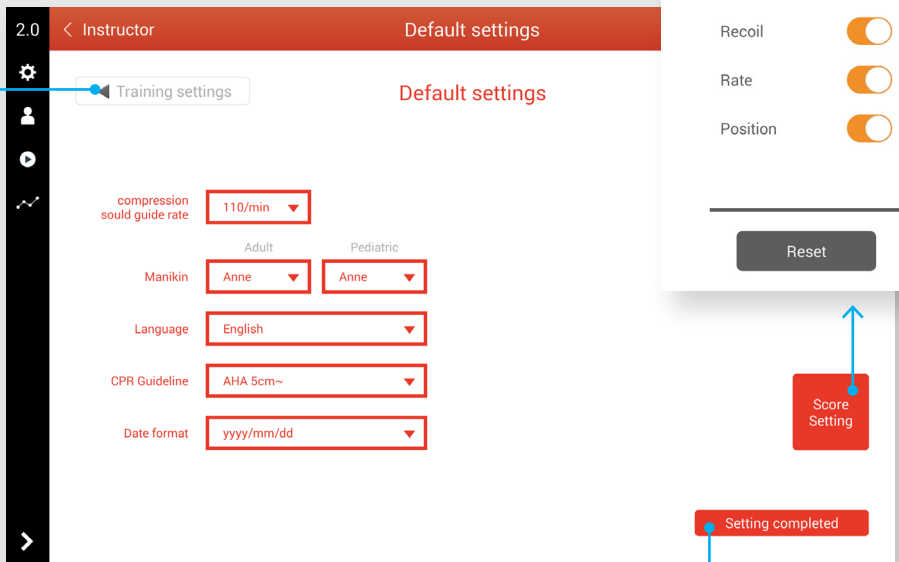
2.0

< Instructor

Default settings

Recoil

Rate

Position

Reset

Training settings

Default settings

compression sould guide rate 110/min

Adult

Pediatric

Manikin Anne Anne

Language English

CPR Guideline AHA 5cm~

Date format yyyy/mm/dd

Score Setting

Setting completed